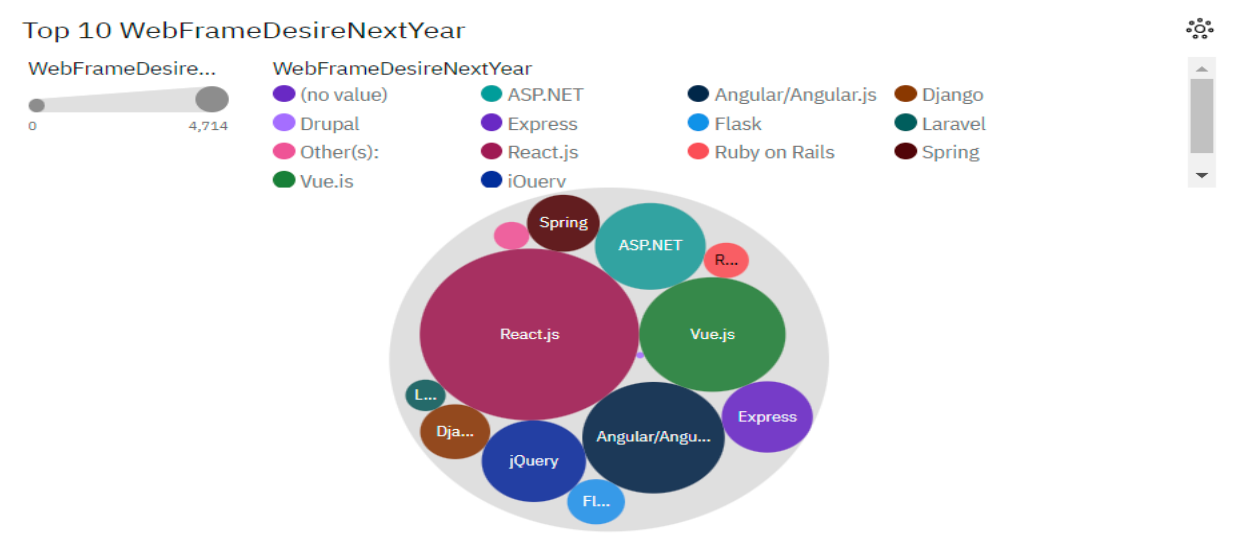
Top 10 WebFrameDesireNextYear

WebFrameDesire...

0 4,714

WebFrameDesireNextYear

(no value)
ASP.NET
Angular/Angular.js
Django
Drupal
Express
Flask
Laravel
Other(s):
React.js
Ruby on Rails
Spring
Vue.is
iOuerv

Spring
ASP.NET
R...
React.js
Vue.js
L...
Express
Dja...
Angular/Angu...
jQuery
Fl...